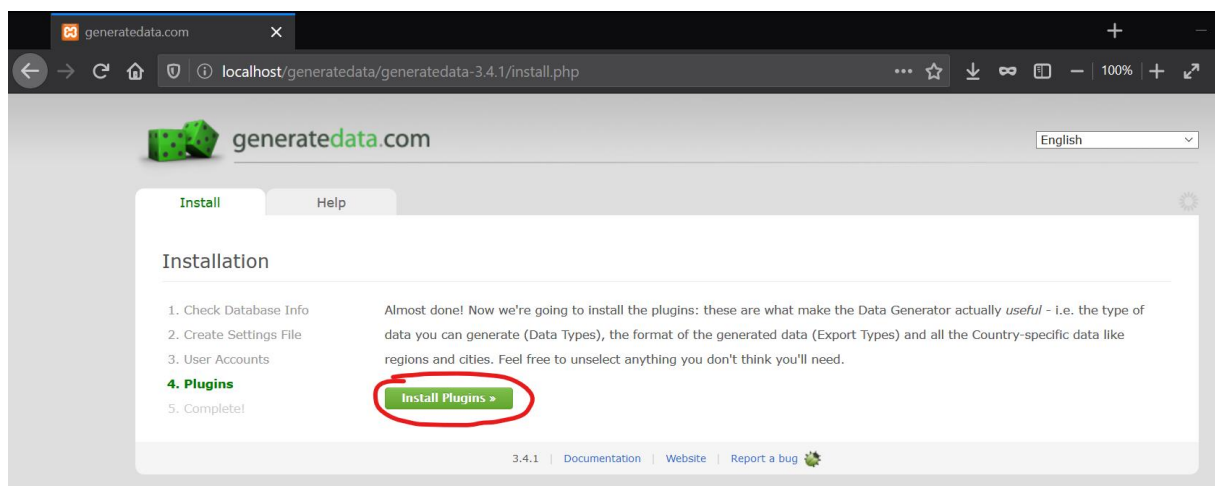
generatedata.com

localhost/generatedata/generatedata-3.4.1/install.php

100%

generatedata.com

English

Install

Help

Installation

1. Check Database Info
2. Create Settings File
3. User Accounts
4. Plugins
5. Complete!

Almost done! Now we're going to install the plugins: these are what make the Data Generator actually *useful* - i.e. the type of data you can generate (Data Types), the format of the generated data (Export Types) and all the Country-specific data like regions and cities. Feel free to unselect anything you don't think you'll need.

Install Plugins »

3.4.1 | Documentation | Website | Report a bug